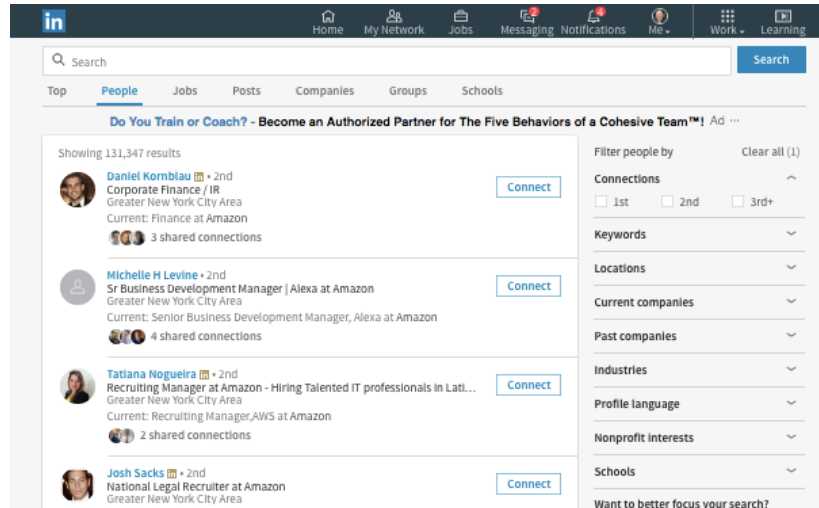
in

Home My Network Jobs 2 Messaging 4 Notifications Me Work Learning

Search

Search

Top People Jobs Posts Companies Groups Schools

Do You Train or Coach? - Become an Authorized Partner for The Five Behaviors of a Cohesive Team™! Ad ···

Showing 131,347 results

Daniel Kornblau in • 2nd
Corporate Finance / IR
Greater New York City Area
Current: Finance at Amazon
3 shared connections

Connect

Michelle H Levine • 2nd
Sr Business Development Manager | Alexa at Amazon
Greater New York City Area
Current: Senior Business Development Manager, Alexa at Amazon
4 shared connections

Connect

Tatiana Nogueira in • 2nd
Recruiting Manager at Amazon - Hiring Talented IT professionals in Lati...
Greater New York City Area
Current: Recruiting Manager,AWS at Amazon
2 shared connections

Connect

Josh Sacks in • 2nd
National Legal Recruiter at Amazon
Greater New York City Area

Connect

Filter people by
Clear all (1)

Connections
1st
2nd
3rd+

Keywords

Locations

Current companies

Past companies

Industries

Profile language

Nonprofit interests

Schools

Want to better focus your search?